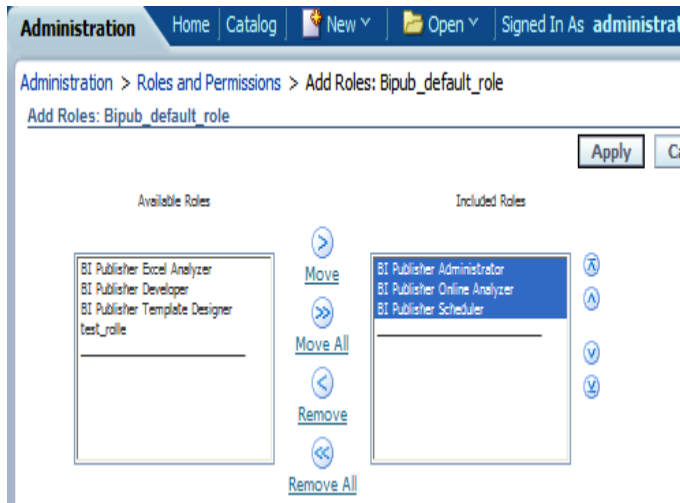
Administration Home | Catalog | New | Open | Signed In As administrat

Administration > Roles and Permissions > Add Roles: Bipub_default_role

Add Roles: Bipub_default_role

Apply C

Available Roles

BI Publisher Excel Analyzer
BI Publisher Developer
BI Publisher Template Designer
test_rolle

Move

Move All

Remove

Remove All

Included Roles

BI Publisher Administrator
BI Publisher Online Analyzer
BI Publisher Scheduler